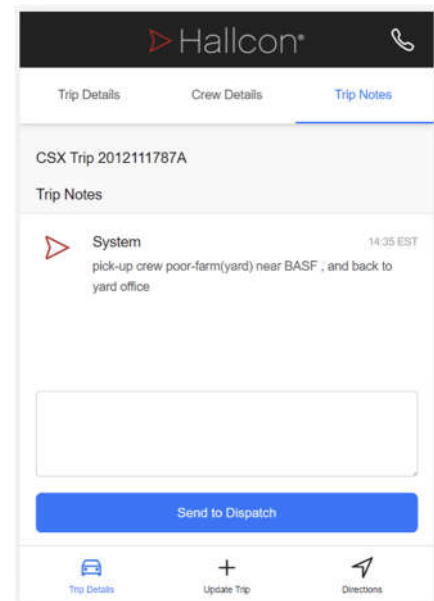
Hallcon

Trip Details
Crew Details
Trip Notes

CSX Trip 2012111787A

Trip Notes

System
14:35 EST
pick-up crew poor-farm(yard) near BASF , and back to yard office

Send to Dispatch

Trip Details
Update Trip
Directions